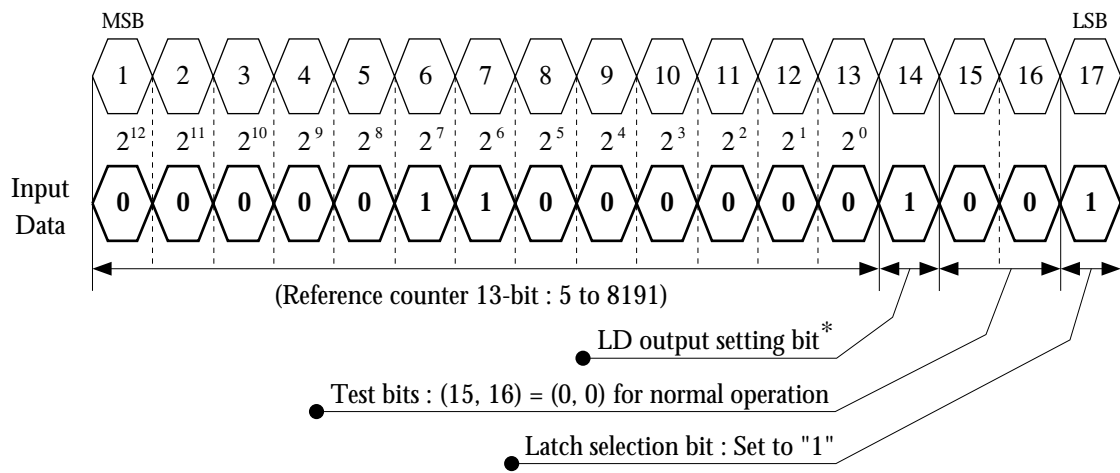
MSB

LSB

1 2 3 4 5 6 7 8 9 10 11 12 13 14 15 16 17

$2^{12}$ $2^{11}$ $2^{10}$ $2^{9}$ $2^{8}$ $2^{7}$ $2^{6}$ $2^{5}$ $2^{4}$ $2^{3}$ $2^{2}$ $2^{1}$ $2^{0}$

Input Data

0 0 0 0 0 1 1 0 0 0 0 0 0 1 0 0 1

(Reference counter 13-bit : 5 to 8191)

LD output setting bit*

Test bits : (15, 16) = (0, 0) for normal operation

Latch selection bit : Set to "1"